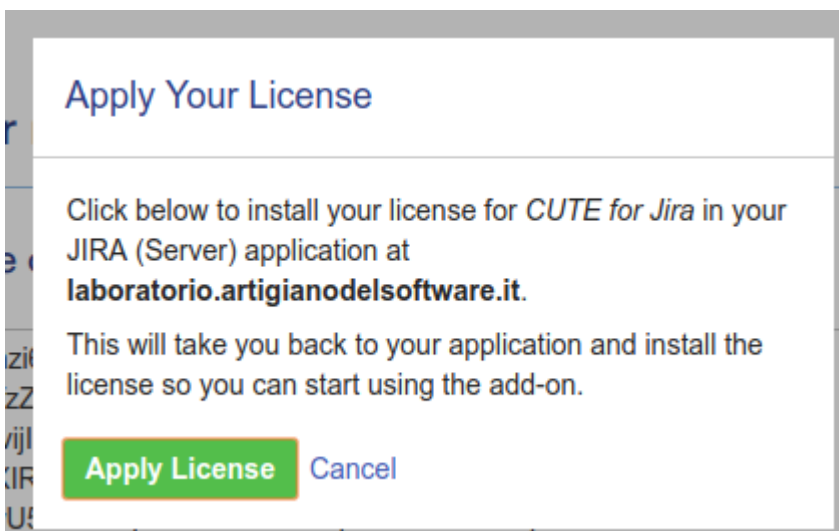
Apply Your License

Click below to install your license for *CUTE for Jira* in your JIRA (Server) application at **laboratorio.artigianodelsoftware.it**.

This will take you back to your application and install the license so you can start using the add-on.

Apply License Cancel